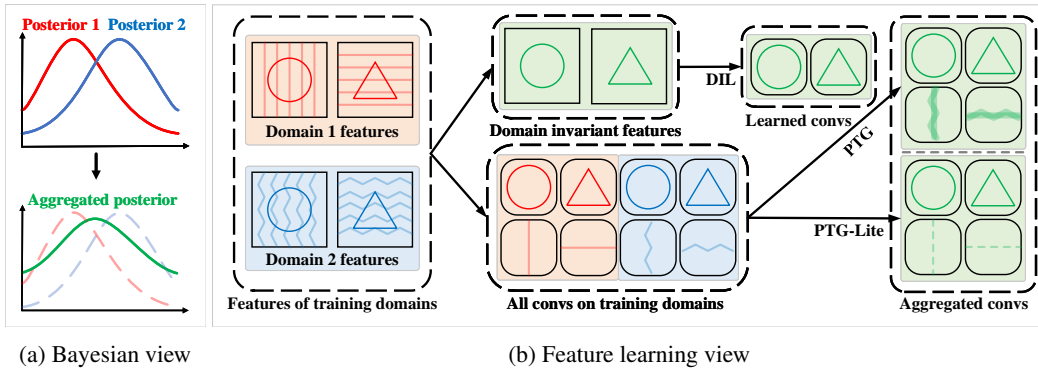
Posterior 1 Posterior 2

Aggregated posterior

Domain 1 features

Domain 2 features

Features of training domains

Domain invariant features

DIL

Learned convs

PTG

All convs on training domains

PTG-Lite

Aggregated convs

(a) Bayesian view

(b) Feature learning view